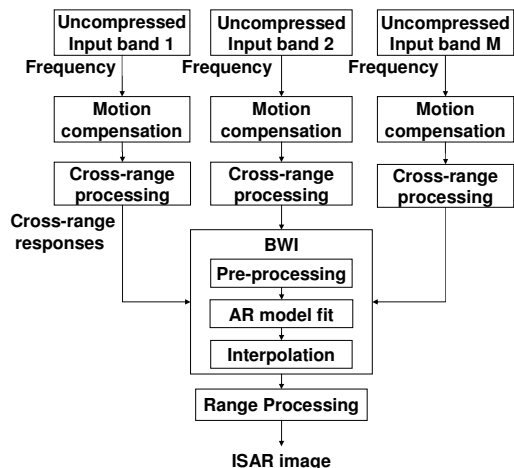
Uncompressed Input band 1

Uncompressed Input band 2

Uncompressed Input band M

Frequency

Frequency

Frequency

Motion compensation

Motion compensation

Motion compensation

Cross-range processing

Cross-range processing

Cross-range processing

Cross-range responses

BWI

Pre-processing

AR model fit

Interpolation

Range Processing

ISAR image